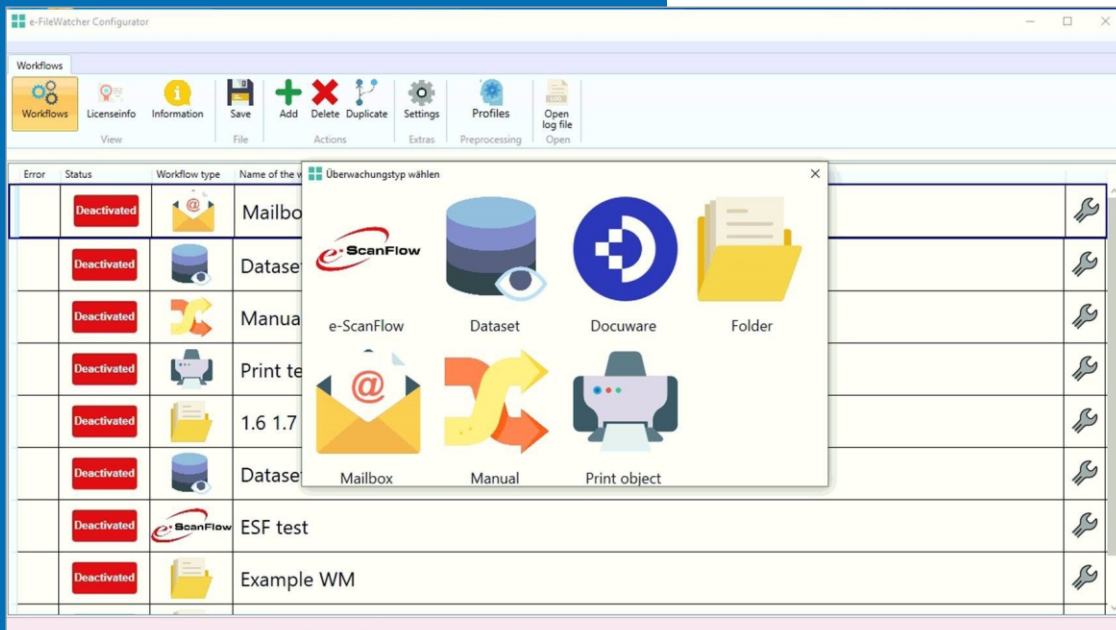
e-FileWatcher Configurator

Workflows

Workflows
Licenseinfo
Information
View
Save
File
Add
Delete
Duplicate
Actions
Settings
Extras
Profiles
Preprocessing
Open log file
Open

| Error | Status | Workflow type | Name of the w |
|---|---|---|---|
| | Deactivated | | Mailbo |
| | Deactivated | | Datase |
| | Deactivated | | Manua |
| | Deactivated | | Print te |
| | Deactivated | | 1.6 1.7 |
| | Deactivated | | Datase |
| | Deactivated | e-ScanFlow | ESF test |
| | Deactivated | | Example WM |

Überwachungstyp wählen

e-ScanFlow
e-ScanFlow
Dataset
Docuware
Folder
Mailbox
Manual
Print object